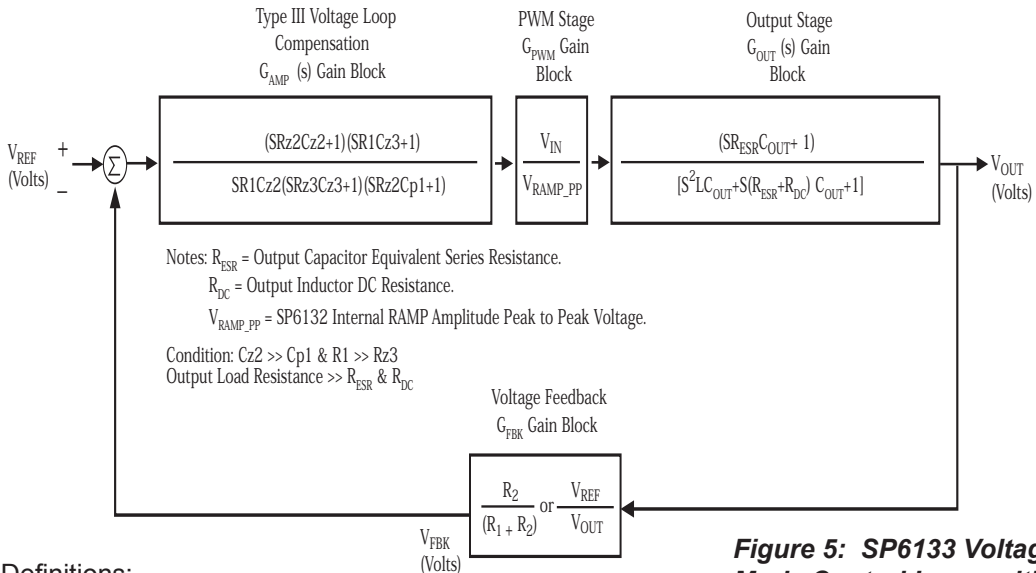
Type III Voltage Loop Compensation $G_{AMP}$ (s) Gain Block

PWM Stage $G_{PWM}$ Gain Block

Output Stage $G_{OUT}$ (s) Gain Block

$V_{REF}$ (Volts) + _

$\Sigma$

$\frac{(SRz2Cz2+1)(SR1Cz3+1)}{SR1Cz2(SRz3Cz3+1)(SRz2Cp1+1)}$

$\frac{V_{IN}}{V_{RAMP\_PP}}$

$\frac{(SR_{ESR}C_{OUT}+1)}{[S^2LC_{OUT}+S(R_{ESR}+R_{DC})C_{OUT}+1]}$

$V_{OUT}$ (Volts)

Notes: $R_{ESR}$ = Output Capacitor Equivalent Series Resistance.
$R_{DC}$ = Output Inductor DC Resistance.
$V_{RAMP\_PP}$ = SP6132 Internal RAMP Amplitude Peak to Peak Voltage.

Condition: Cz2 >> Cp1 & R1 >> Rz3
Output Load Resistance >> $R_{ESR}$ & $R_{DC}$

Voltage Feedback $G_{FBK}$ Gain Block

$\frac{R_2}{(R_1+R_2)}$ or $\frac{V_{REF}}{V_{OUT}}$

$V_{FBK}$ (Volts)

Definitions:

Figure 5: SP6133 Voltag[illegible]
Mode Control Loop wit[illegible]